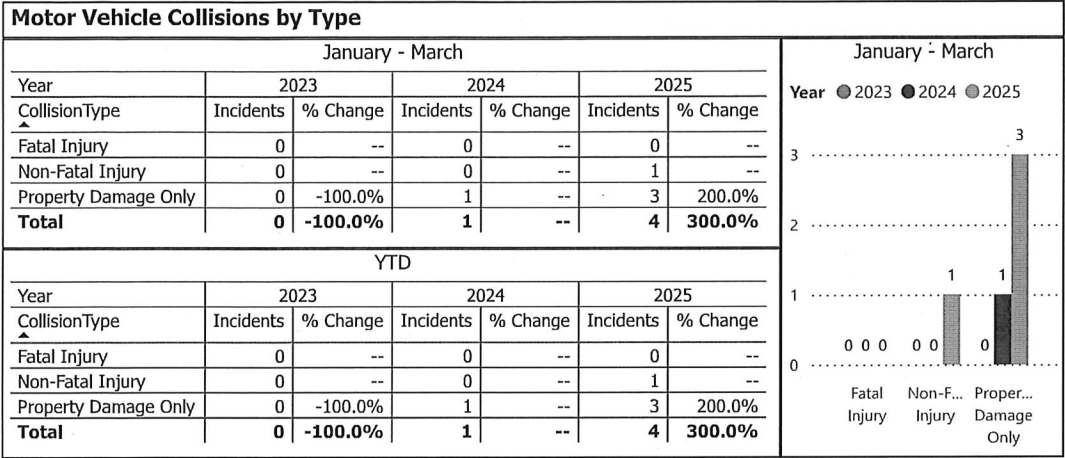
Motor Vehicle Collisions by Type

January - March

| Year | 2023 | | 2024 | | 2025 | |
|---|---|---|---|---|---|---|
| CollisionType | Incidents | % Change | Incidents | % Change | Incidents | % Change |
| Fatal Injury | 0 | -- | 0 | -- | 0 | -- |
| Non-Fatal Injury | 0 | -- | 0 | -- | 1 | -- |
| Property Damage Only | 0 | -100.0% | 1 | -- | 3 | 200.0% |
| **Total** | **0** | **-100.0%** | **1** | **--** | **4** | **300.0%** |

YTD

| Year | 2023 | | 2024 | | 2025 | |
|---|---|---|---|---|---|---|
| CollisionType | Incidents | % Change | Incidents | % Change | Incidents | % Change |
| Fatal Injury | 0 | -- | 0 | -- | 0 | -- |
| Non-Fatal Injury | 0 | -- | 0 | -- | 1 | -- |
| Property Damage Only | 0 | -100.0% | 1 | -- | 3 | 200.0% |
| **Total** | **0** | **-100.0%** | **1** | **--** | **4** | **300.0%** |

January - March

Year 2023 2024 2025

3
2
1
0

0 0 0
0 0 1
0 1 3

Fatal Injury
Non-F... Injury
Proper... Damage Only